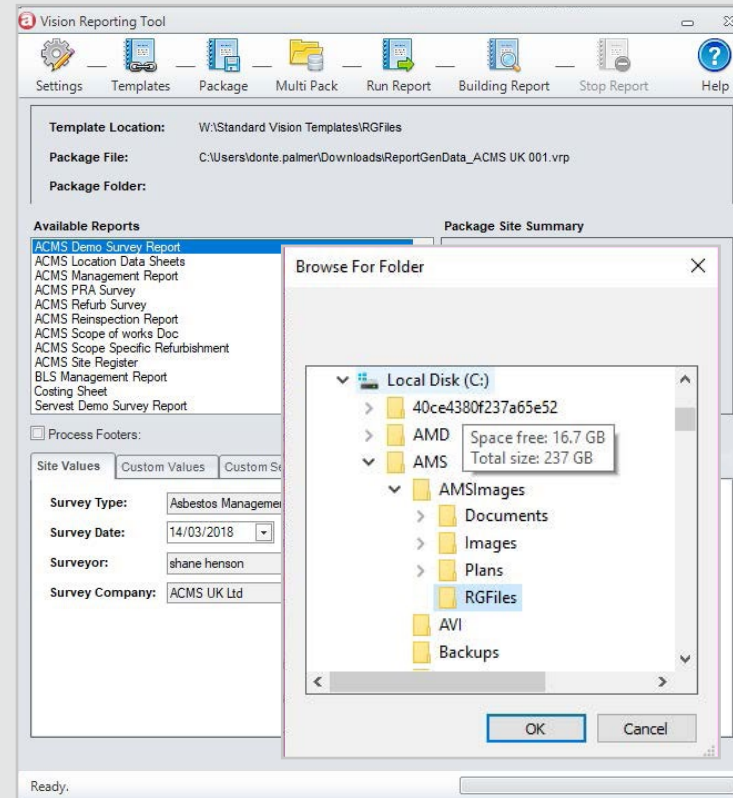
Vision Reporting Tool

Settings Templates Package Multi Pack Run Report Building Report Stop Report Help

Template Location: W:\Standard Vision Templates\RGFiles

Package File: C:\Users\donte.palmer\Downloads\ReportGenData_ACMS UK 001.vrp

Package Folder:

Available Reports

Package Site Summary

ACMS Demo Survey Report
ACMS Location Data Sheets
ACMS Management Report
ACMS PRA Survey
ACMS Refurb Survey
ACMS Reinspection Report
ACMS Scope of works Doc
ACMS Scope Specific Refurbishment
ACMS Site Register
BLS Management Report
Costing Sheet
Servest Demo Survey Report

Process Footers:

Site Values | Custom Values | Custom Se

Survey Type: Asbestos Managemen

Survey Date: 14/03/2018

Surveyor: shane henson

Survey Company: ACMS UK Ltd

Browse For Folder

Local Disk (C:)
40ce4380f237a65e52
AMD
AMS
AMSImages
Documents
Images
Plans
RGFiles
AVI
Backups

Space free: 16.7 GB
Total size: 237 GB

OK Cancel

Ready.